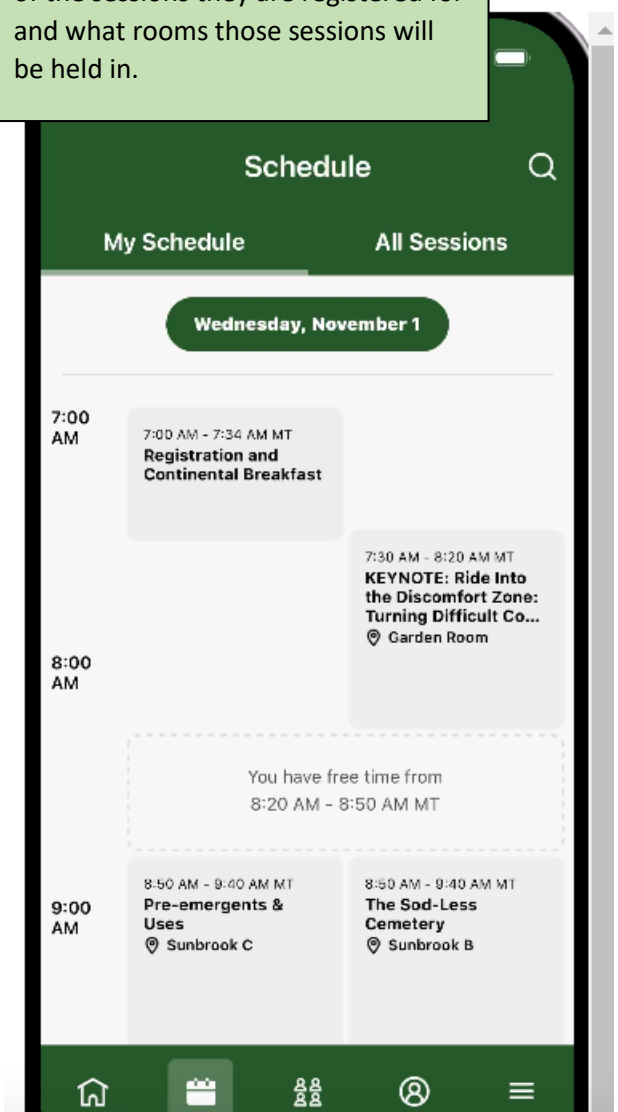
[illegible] and what rooms those sessions will be held in.

Schedule

My Schedule

All Sessions

Wednesday, November 1

7:00 AM

7:00 AM - 7:34 AM MT
Registration and Continental Breakfast

7:30 AM - 8:20 AM MT
KEYNOTE: Ride Into the Discomfort Zone: Turning Difficult Co...
Garden Room

8:00 AM

You have free time from
8:20 AM - 8:50 AM MT

9:00 AM

8:50 AM - 9:40 AM MT
Pre-emergents & Uses
Sunbrook C

8:50 AM - 9:40 AM MT
The Sod-Less Cemetery
Sunbrook B